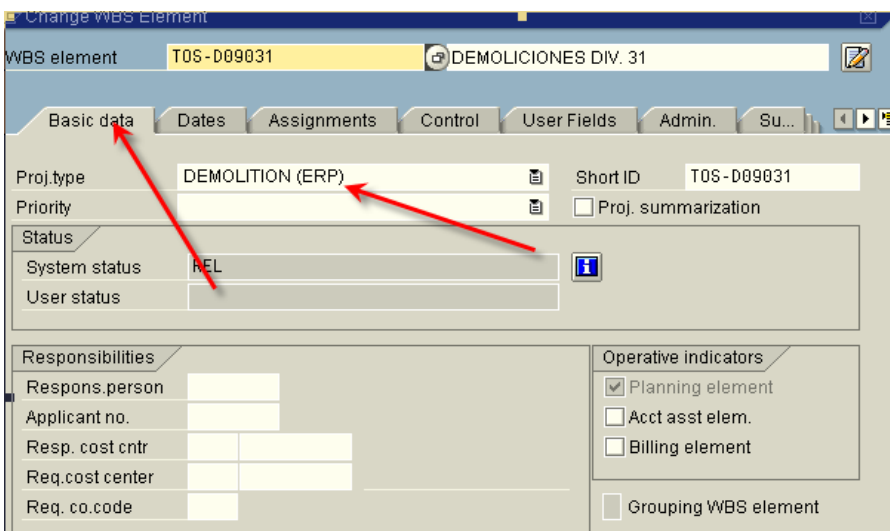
Change WBS Element

WBS element T0S-D09031 DEMOLICIONES DIV. 31

Basic data | Dates | Assignments | Control | User Fields | Admin. | Su...

Proj.type DEMOLITION (ERP)
Short ID T0S-D09031
Priority
Proj. summarization

Status
System status REL
User status

Responsibilities
Respons.person
Applicant no.
Resp. cost cntr
Req.cost center
Req. co.code

Operative indicators
Planning element
Acct asst elem.
Billing element

Grouping WBS element